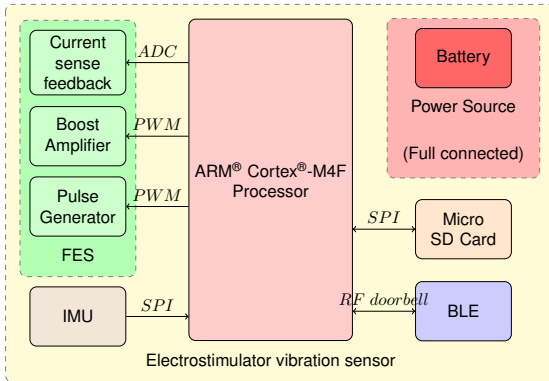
Current sense feedback

$ADC$

Boost Amplifier

$PWM$

Pulse Generator

$PWM$

FES

ARM® Cortex®-M4F Processor

Battery

Power Source

(Full connected)

$SPI$

Micro SD Card

IMU

$SPI$

$RF\ doorbell$

BLE

Electrostimulator vibration sensor